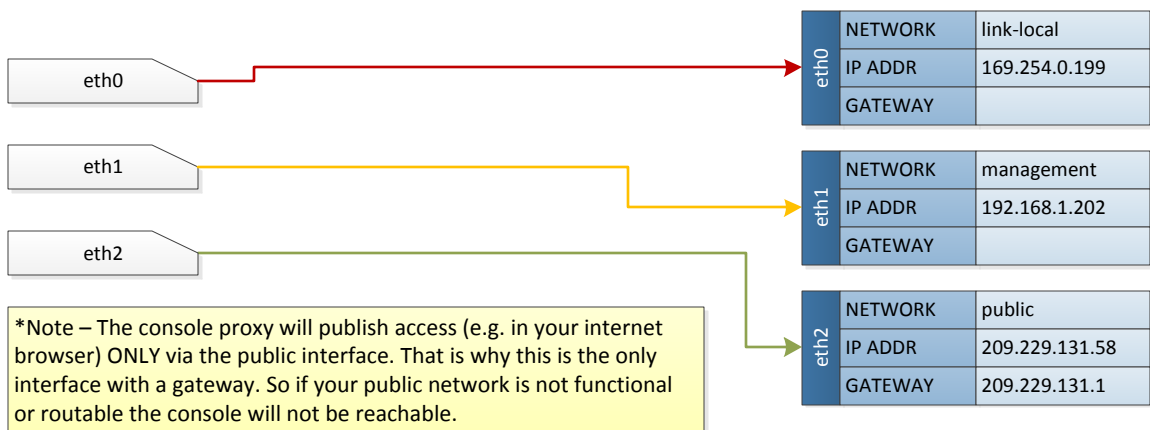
eth0

eth1

eth2

*Note – The console proxy will publish access (e.g. in your internet browser) ONLY via the public interface. That is why this is the only interface with a gateway. So if your public network is not functional or routable the console will not be reachable.

eth0

| NETWORK | link-local |
|---|---|
| IP ADDR | 169.254.0.199 |
| GATEWAY | |

eth1

| NETWORK | management |
|---|---|
| IP ADDR | 192.168.1.202 |
| GATEWAY | |

eth2

| NETWORK | public |
|---|---|
| IP ADDR | 209.229.131.58 |
| GATEWAY | 209.229.131.1 |